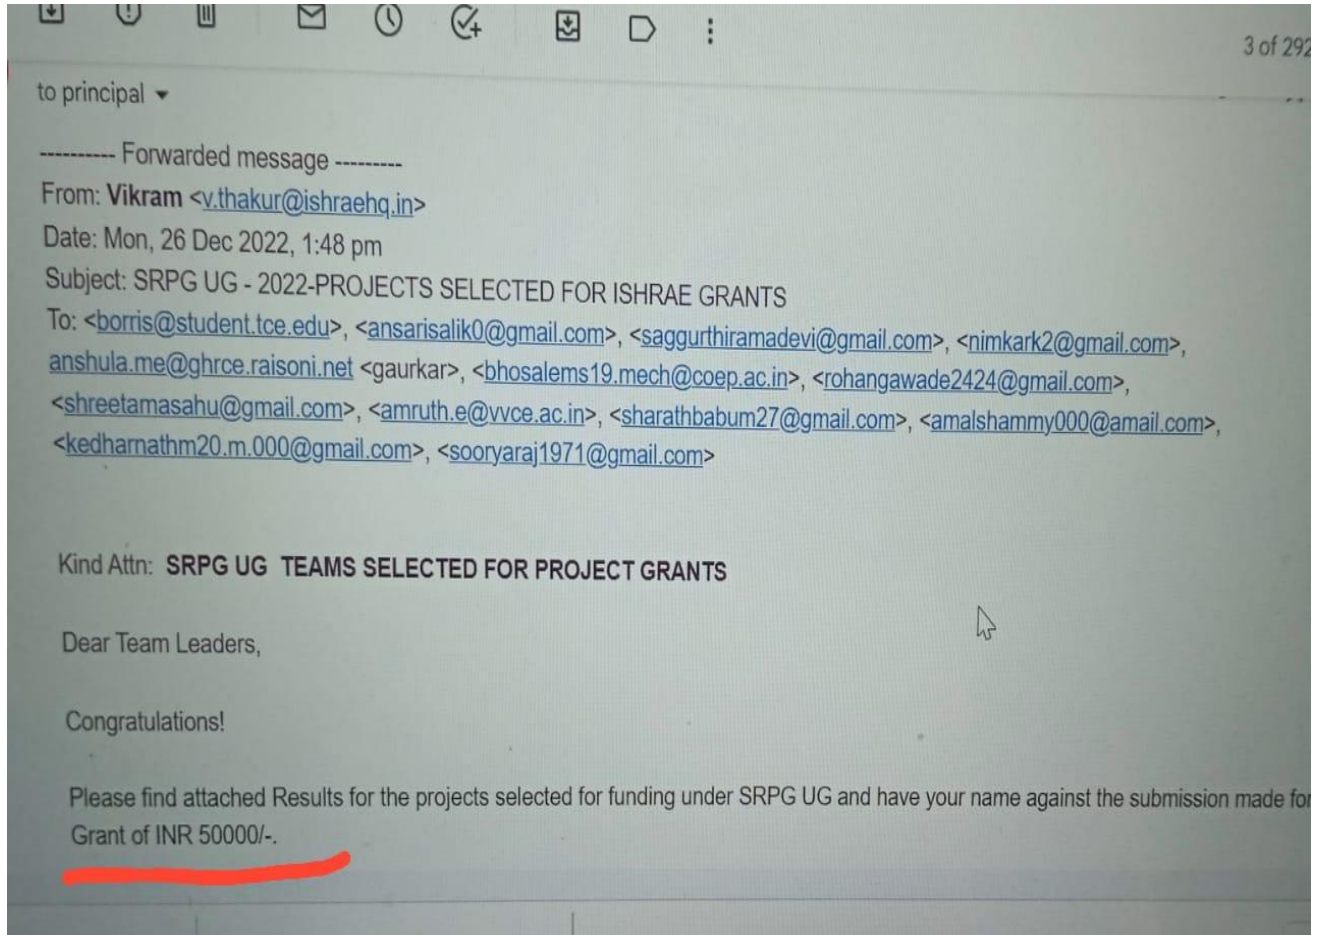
3 of 292

to principal

---------- Forwarded message ---------
From: Vikram <v.thakur@ishraehq.in>
Date: Mon, 26 Dec 2022, 1:48 pm
Subject: SRPG UG - 2022-PROJECTS SELECTED FOR ISHRAE GRANTS
To: <borris@student.tce.edu>, <ansarisalik0@gmail.com>, <saggurthiramadevi@gmail.com>, <nimkark2@gmail.com>, anshula.me@ghrce.raisoni.net <gaurkar>, <bhosalems19.mech@coep.ac.in>, <rohangawade2424@gmail.com>, <shreetamasahu@gmail.com>, <amruth.e@vvce.ac.in>, <sharathbabum27@gmail.com>, <amalshammy000@amail.com>, <kedharnathm20.m.000@gmail.com>, <sooryaraj1971@gmail.com>

Kind Attn: SRPG UG TEAMS SELECTED FOR PROJECT GRANTS

Dear Team Leaders,

Congratulations!

Please find attached Results for the projects selected for funding under SRPG UG and have your name against the submission made for Grant of INR 50000/-.